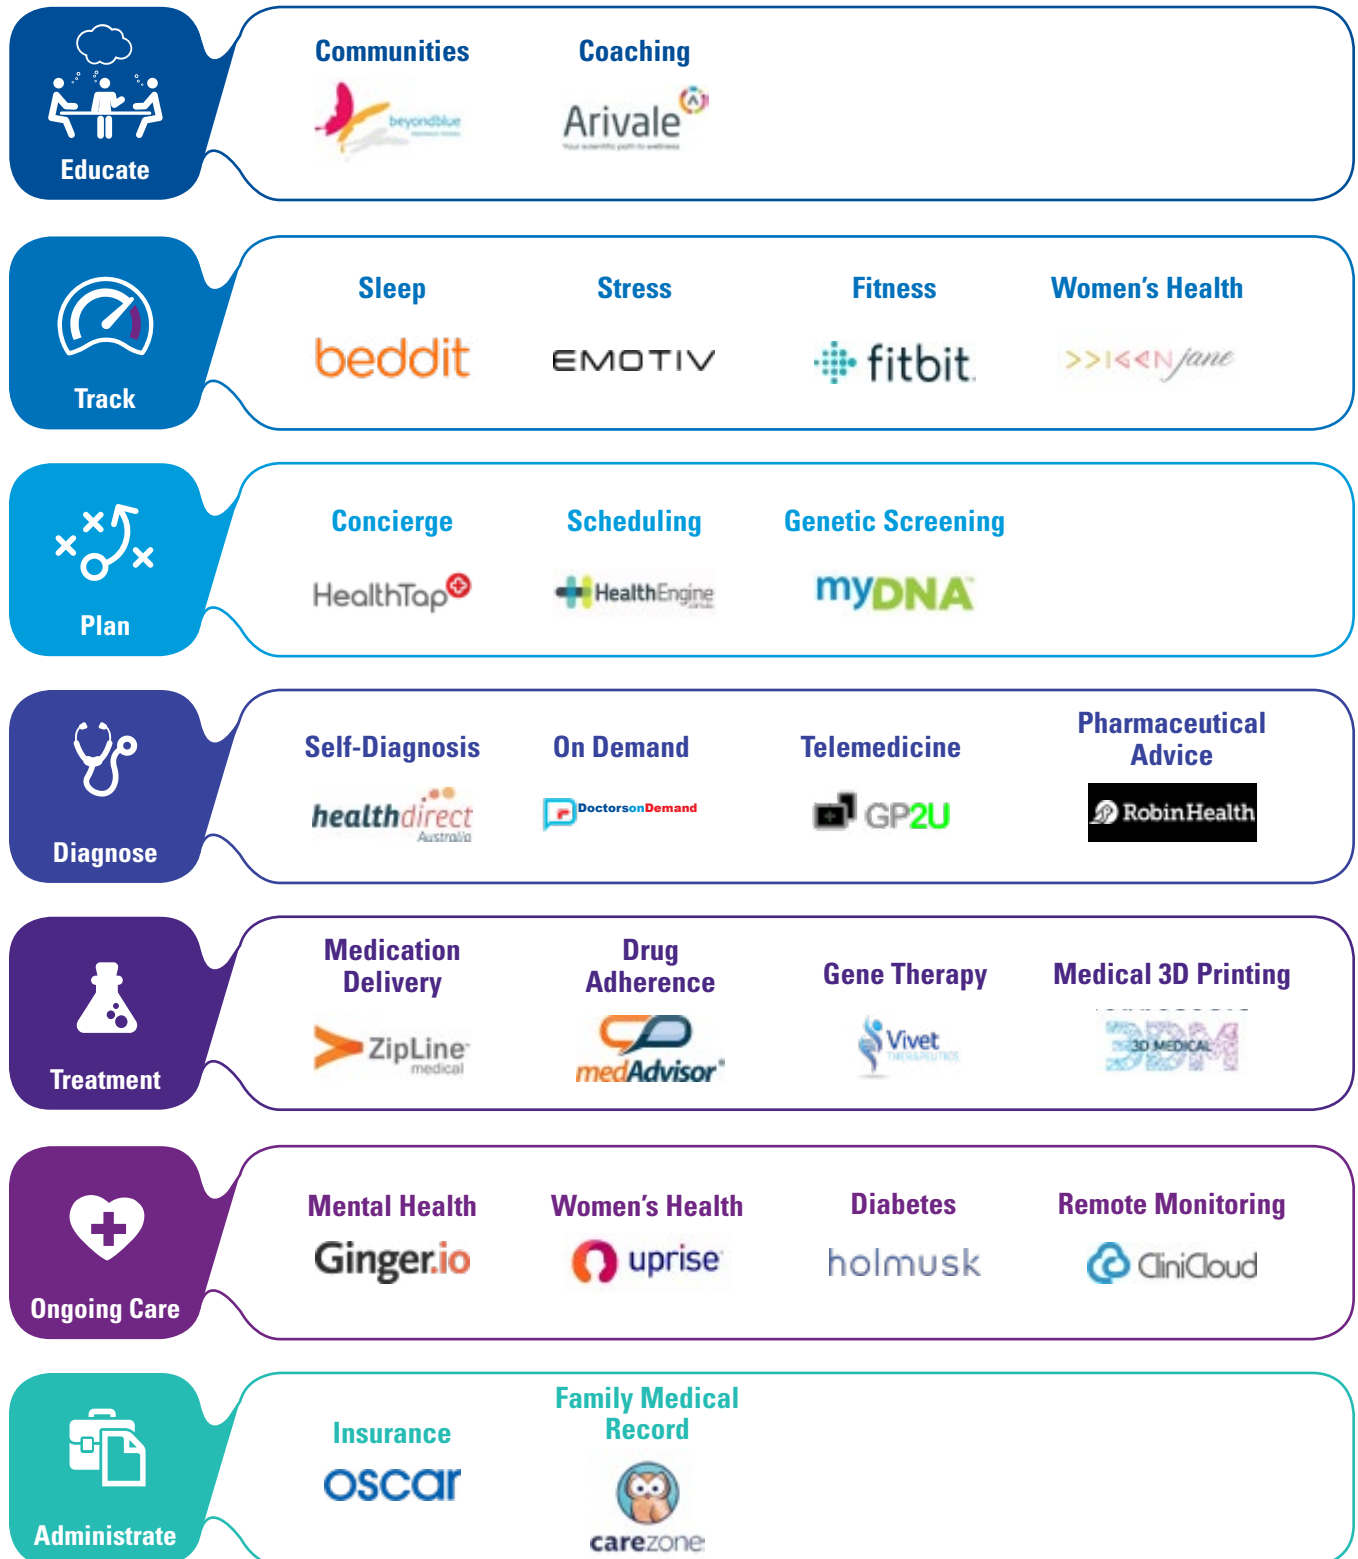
Educate

Communities
beyondblue

Coaching
Arivale

Track

Sleep
beddit

Stress
EMOTIV

Fitness
fitbit

Women's Health
>>I<<N jane

Plan

Concierge
HealthTap

Scheduling
HealthEngine

Genetic Screening
myDNA

Diagnose

Self-Diagnosis
healthdirect Australia

On Demand
DoctorsonDemand

Telemedicine
GP2U

Pharmaceutical Advice
RobinHealth

Treatment

Medication Delivery
ZipLine medical

Drug Adherence
medAdvisor

Gene Therapy
Vivet

Medical 3D Printing
3D MEDICAL

Ongoing Care

Mental Health
Ginger.io

Women's Health
uprise

Diabetes
holmusk

Remote Monitoring
CliniCloud

Administrate

Insurance
oscar

Family Medical Record
carezone